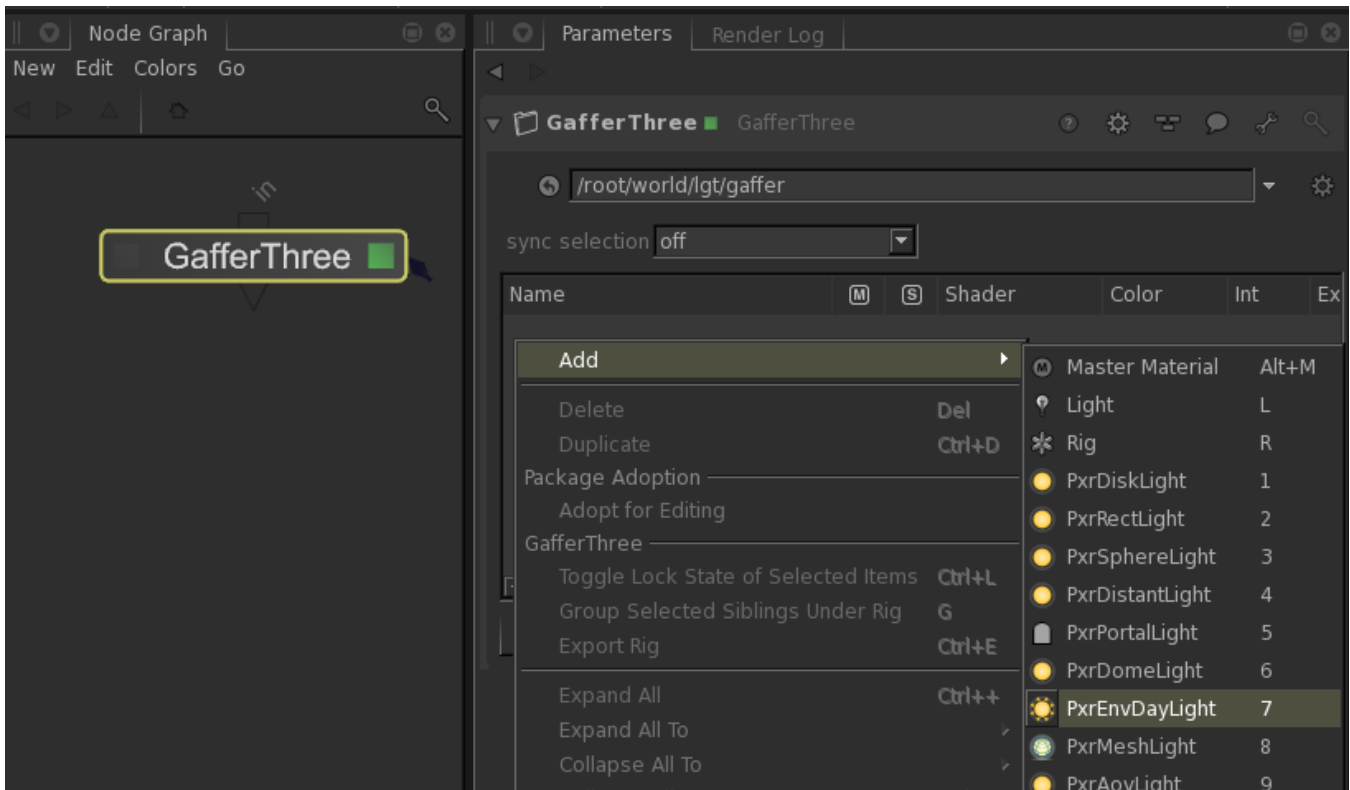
Node Graph

New Edit Colors Go

in

GafferThree

Parameters Render Log

GafferThree GafferThree

/root/world/lgt/gaffer

sync selection off

| Name | M | S | Shader | Color | Int | Ex |
|---|---|---|---|---|---|---|

Add

Delete Del
Duplicate Ctrl+D
Package Adoption
Adopt for Editing
GafferThree
Toggle Lock State of Selected Items Ctrl+L
Group Selected Siblings Under Rig G
Export Rig Ctrl+E
Expand All Ctrl++
Expand All To
Collapse All To

Master Material Alt+M
Light L
Rig R
PxrDiskLight 1
PxrRectLight 2
PxrSphereLight 3
PxrDistantLight 4
PxrPortalLight 5
PxrDomeLight 6
PxrEnvDayLight 7
PxrMeshLight 8
PxrAovLight 9